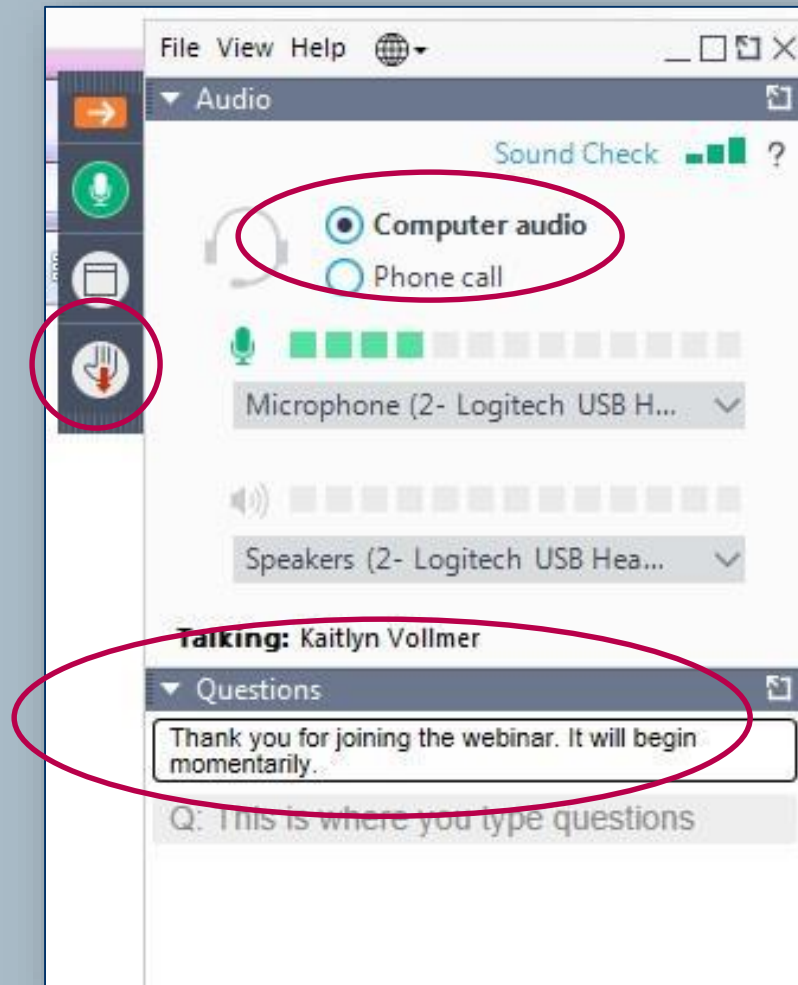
File View Help

Audio

Sound Check ?

Computer audio

Phone call

Microphone (2- Logitech USB H...

Speakers (2- Logitech USB Hea...

Talking: Kaitlyn Vollmer

Questions

Thank you for joining the webinar. It will begin momentarily.

Q: This is where you type questions